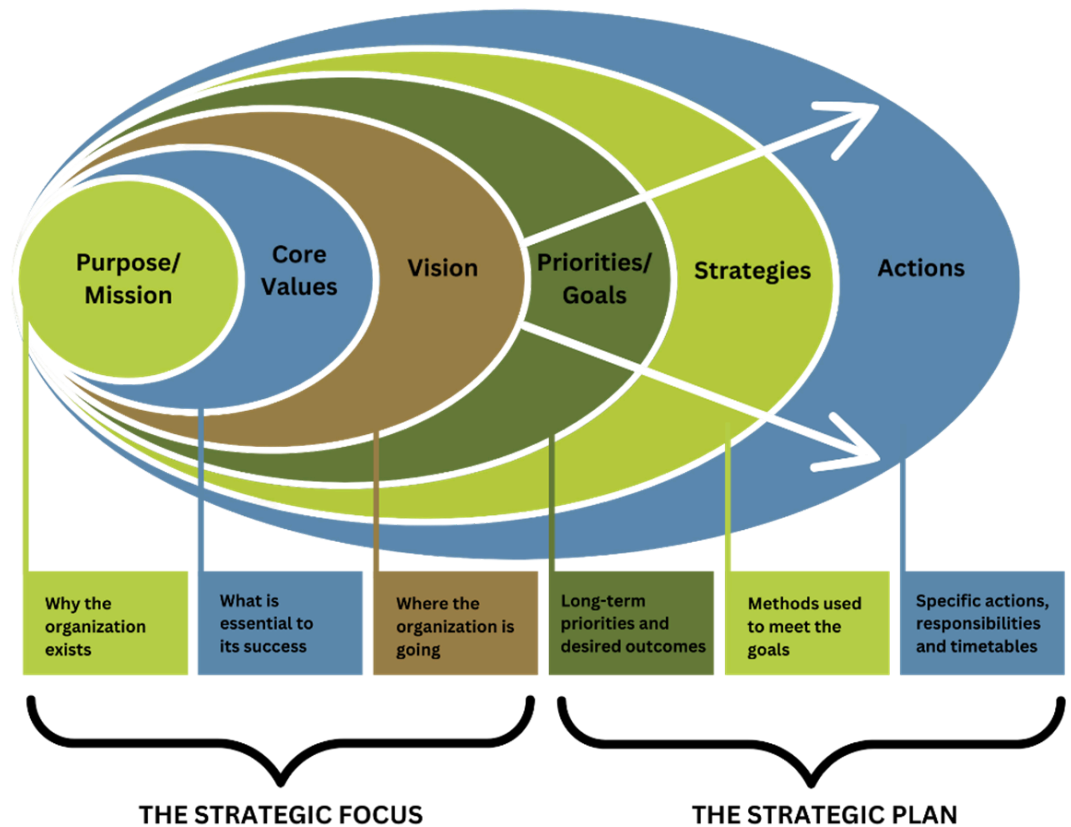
Purpose/ Mission

Core Values

Vision

Priorities/ Goals

Strategies

Actions

Why the organization exists

What is essential to its success

Where the organization is going

Long-term priorities and desired outcomes

Methods used to meet the goals

Specific actions, responsibilities and timetables

THE STRATEGIC FOCUS

THE STRATEGIC PLAN